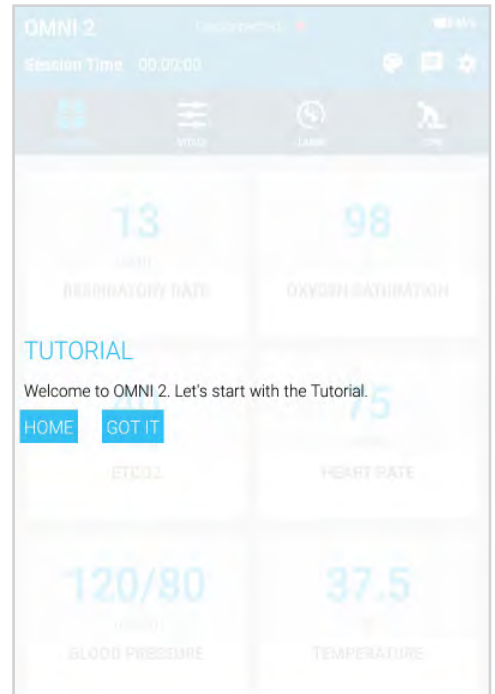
OMNI 2

Disconnected

84%

Session Time 00:02:00

VITALS

LABS

CPR

13

RESPIRATORY RATE

98

OXYGEN SATURATION

TUTORIAL

Welcome to OMNI 2. Let's start with the Tutorial.

HOME

GOT IT

75

ETCO2

HEART RATE

120/80

BLOOD PRESSURE

37.5

TEMPERATURE